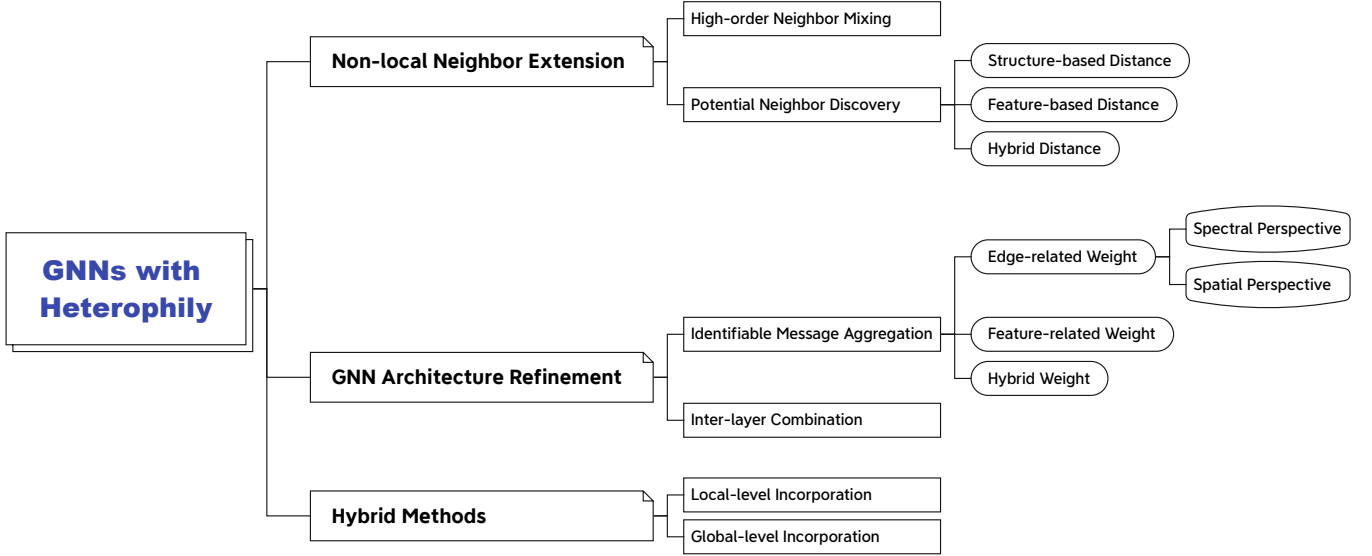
GNNs with Heterophily

Non-local Neighbor Extension

High-order Neighbor Mixing

Potential Neighbor Discovery

Structure-based Distance

Feature-based Distance

Hybrid Distance

GNN Architecture Refinement

Identifiable Message Aggregation

Edge-related Weight

Spectral Perspective

Spatial Perspective

Feature-related Weight

Hybrid Weight

Inter-layer Combination

Hybrid Methods

Local-level Incorporation

Global-level Incorporation